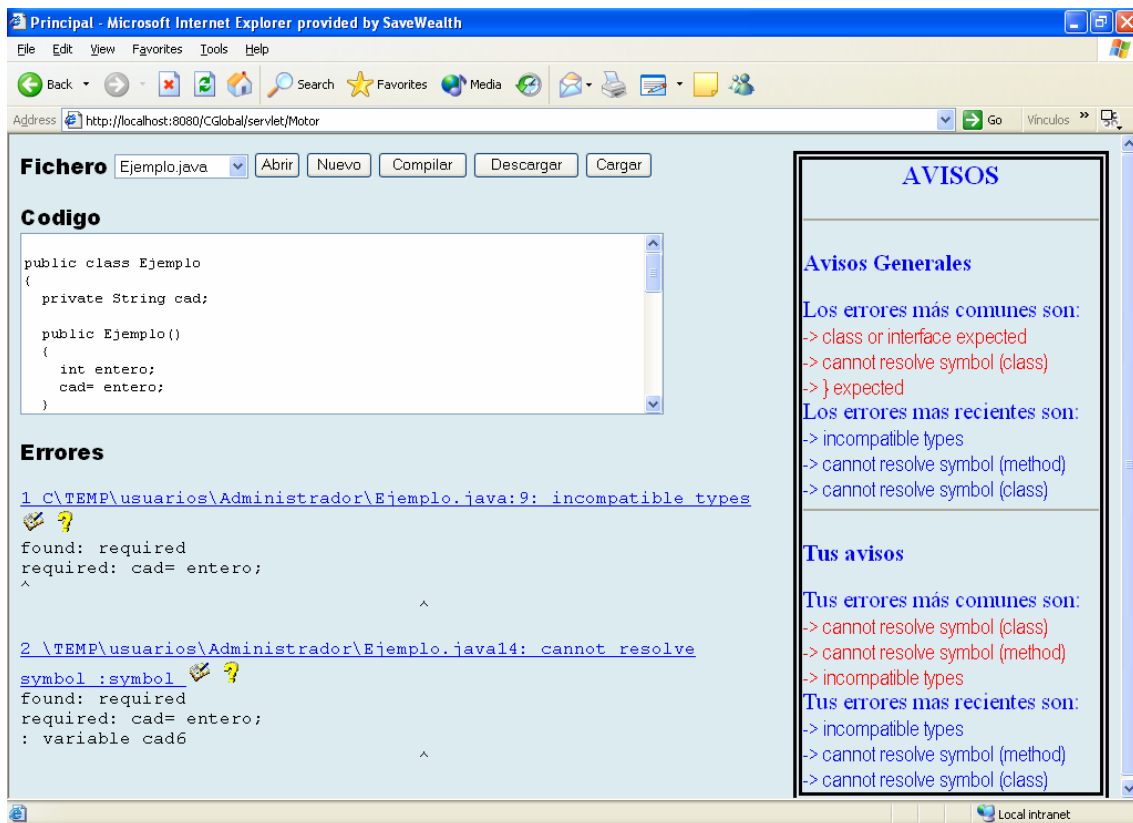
Principal - Microsoft Internet Explorer provided by SaveWealth

File Edit View Favorites Tools Help

Back Search Favorites Media

Address http://localhost:8080/CGlobal/servlet/Motor Go Vínculos

Fichero Ejemplo.java Abrir Nuevo Compilar Descargar Cargar

Codigo

public class Ejemplo
{
  private String cad;

  public Ejemplo()
  {
    int entero;
    cad= entero;
  }

Errores

1 C\TEMP\usuarios\Administrador\Ejemplo.java:9: incompatible types

found: required
required: cad= entero;
^
^

2 \TEMP\usuarios\Administrador\Ejemplo.java14: cannot resolve symbol :symbol

found: required
required: cad= entero;
: variable cad6
^

AVISOS

Avisos Generales

Los errores más comunes son:
-> class or interface expected
-> cannot resolve symbol (class)
-> } expected
Los errores mas recientes son:
-> incompatible types
-> cannot resolve symbol (method)
-> cannot resolve symbol (class)

Tus avisos

Tus errores más comunes son:
-> cannot resolve symbol (class)
-> cannot resolve symbol (method)
-> incompatible types
Tus errores mas recientes son:
-> incompatible types
-> cannot resolve symbol (method)
-> cannot resolve symbol (class)

Local intranet